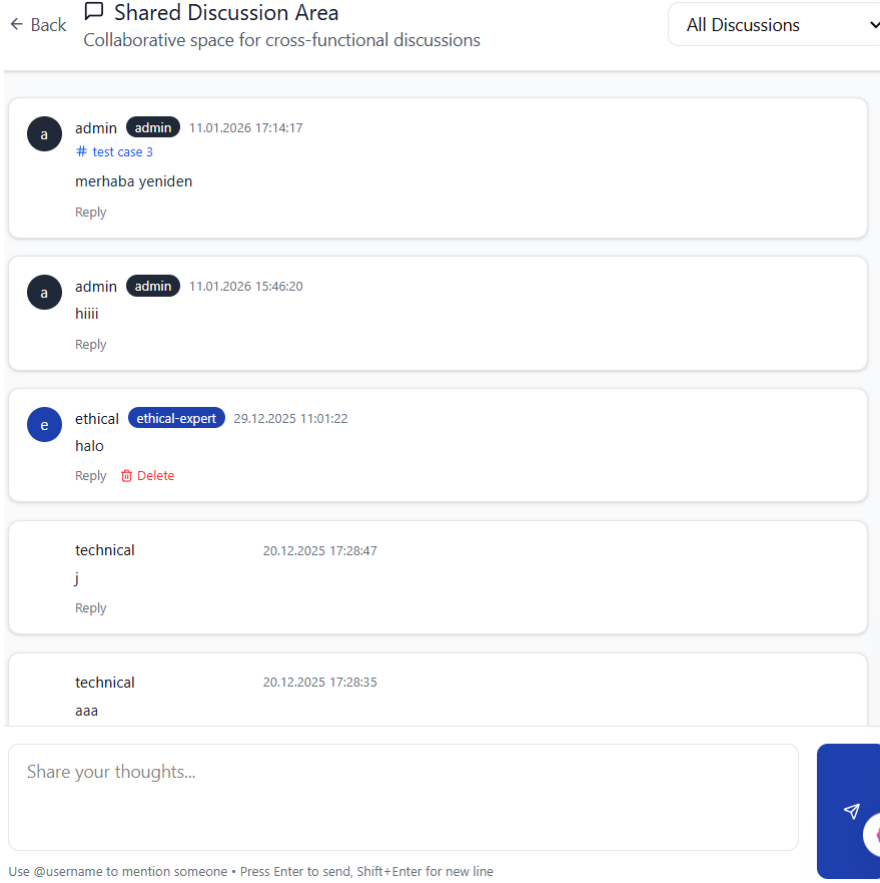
← Back Shared Discussion Area
Collaborative space for cross-functional discussions

All Discussions

a admin admin 11.01.2026 17:14:17
# test case 3
merhaba yeniden
Reply

a admin admin 11.01.2026 15:46:20
hiiii
Reply

e ethical ethical-expert 29.12.2025 11:01:22
halo
Reply Delete

technical 20.12.2025 17:28:47
j
Reply

technical 20.12.2025 17:28:35
aaa

Share your thoughts...

Use @username to mention someone • Press Enter to send, Shift+Enter for new line